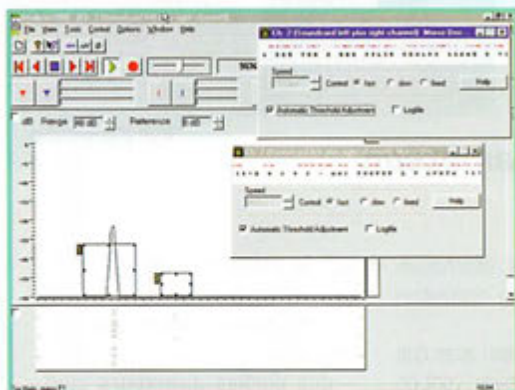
File View Tools Control Options Window Help

Ch. 2 (Broadband left plus right channel) Morse Dec

Speed

Control fast slow fixed

Help

Automatic Threshold Adjustment

Logfile

dB Range 80 dB Reference 0 dB

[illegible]

Speed

Control fast slow fixed

Help

Automatic Threshold Adjustment

Logfile